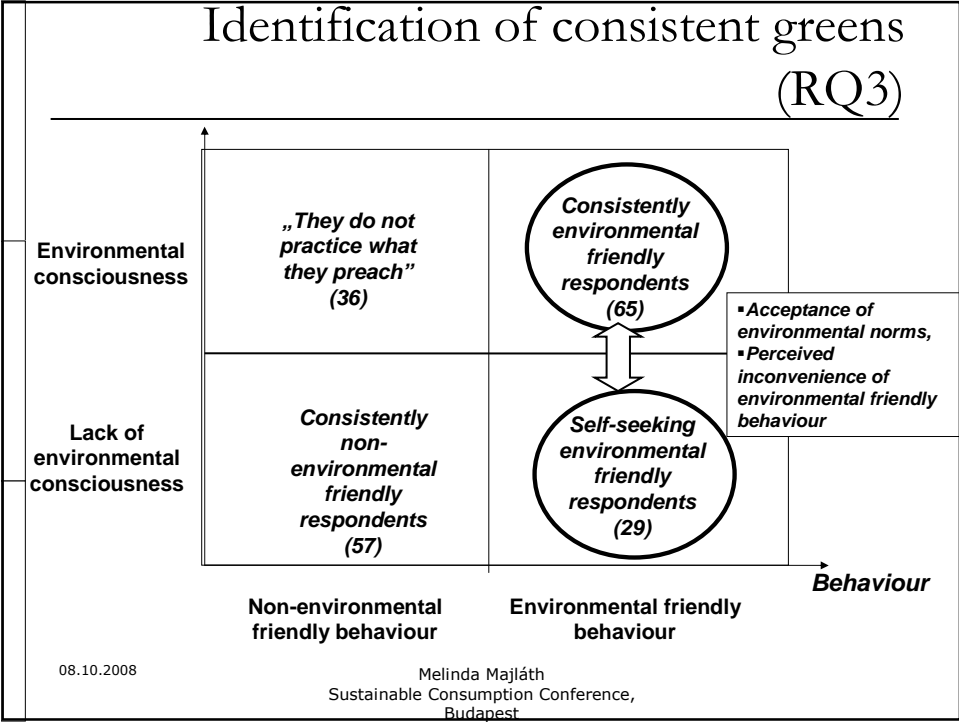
Identification of consistent greens (RQ3)

Environmental consciousness

Lack of environmental consciousness

„They do not practice what they preach" (36)

Consistently environmental friendly respondents (65)

Consistently non-environmental friendly respondents (57)

Self-seeking environmental friendly respondents (29)

▪Acceptance of environmental norms,
▪Perceived inconvenience of environmental friendly behaviour

Behaviour

Non-environmental friendly behaviour

Environmental friendly behaviour

08.10.2008

Melinda Majláth
Sustainable Consumption Conference, Budapest